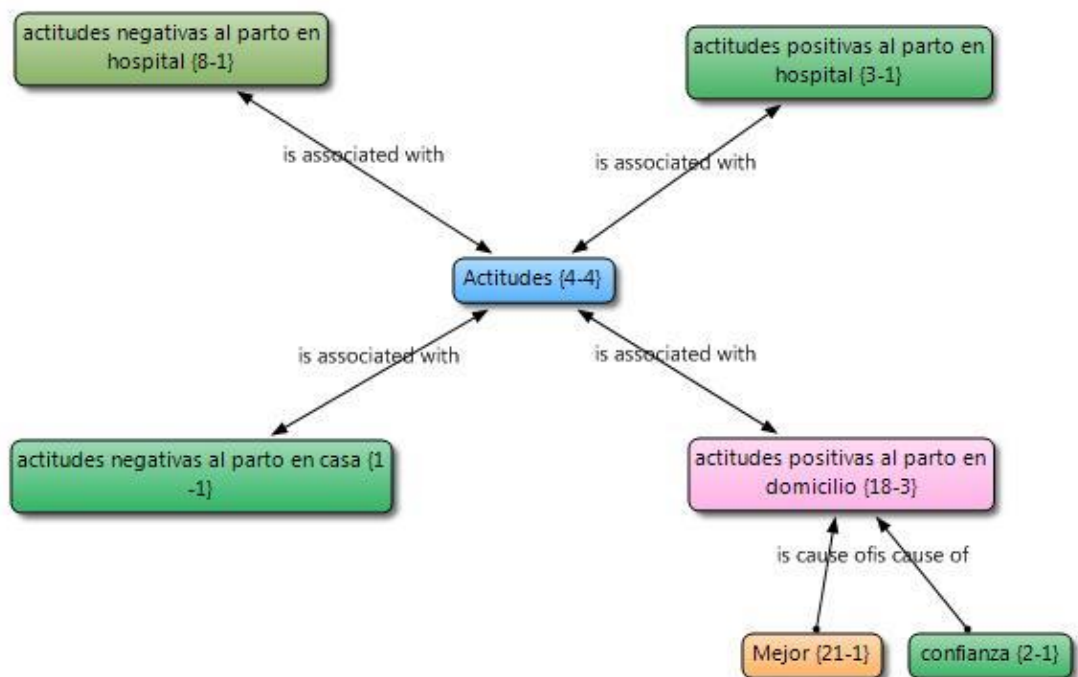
actitudes negativas al parto en hospital {8-1}

actitudes positivas al parto en hospital {3-1}

is associated with

is associated with

Actitudes {4-4}

is associated with

is associated with

actitudes negativas al parto en casa {1 -1}

actitudes positivas al parto en domicilio {18-3}

is cause ofis cause of

Mejor {21-1}

confianza {2-1}